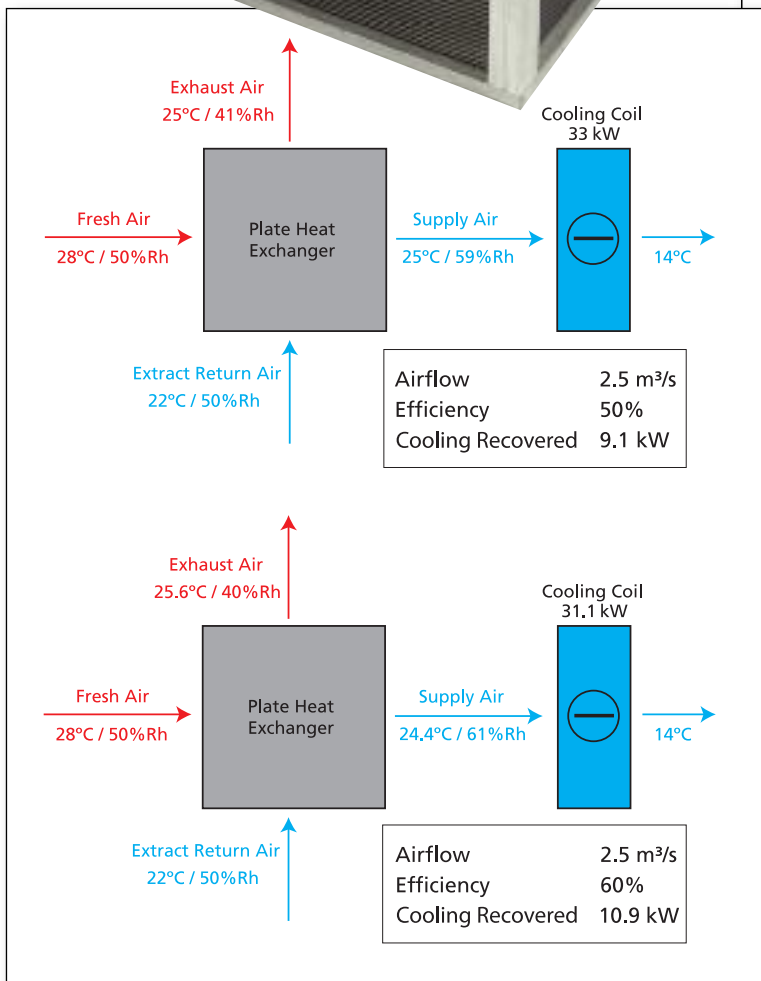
Exhaust Air
25°C / 41%Rh

Cooling Coil
33 kW

Fresh Air
28°C / 50%Rh

Plate Heat Exchanger

Supply Air
25°C / 59%Rh

14°C

Extract Return Air
22°C / 50%Rh

| Airflow | 2.5 m³/s |
|---|---|
| Efficiency | 50% |
| Cooling Recovered | 9.1 kW |

Exhaust Air
25.6°C / 40%Rh

Cooling Coil
31.1 kW

Fresh Air
28°C / 50%Rh

Plate Heat Exchanger

Supply Air
24.4°C / 61%Rh

14°C

Extract Return Air
22°C / 50%Rh

| Airflow | 2.5 m³/s |
|---|---|
| Efficiency | 60% |
| Cooling Recovered | 10.9 kW |